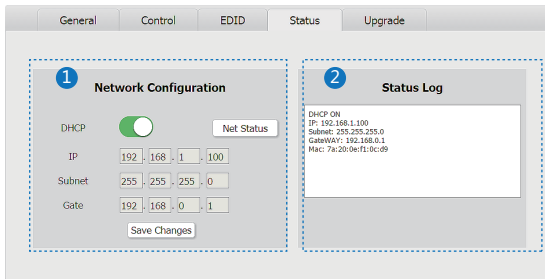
General Control EDID Status Upgrade

1 Network Configuration

DHCP Net Status

IP 192 . 168 . 1 . 100

Subnet 255 . 255 . 255 . 0

Gate 192 . 168 . 0 . 1

Save Changes

2 Status Log

DHCP ON
IP: 192.168.1.100
Subnet: 255.255.255.0
GateWAY: 192.168.0.1
Mac: 7a:20:0e:f1:0c:d9